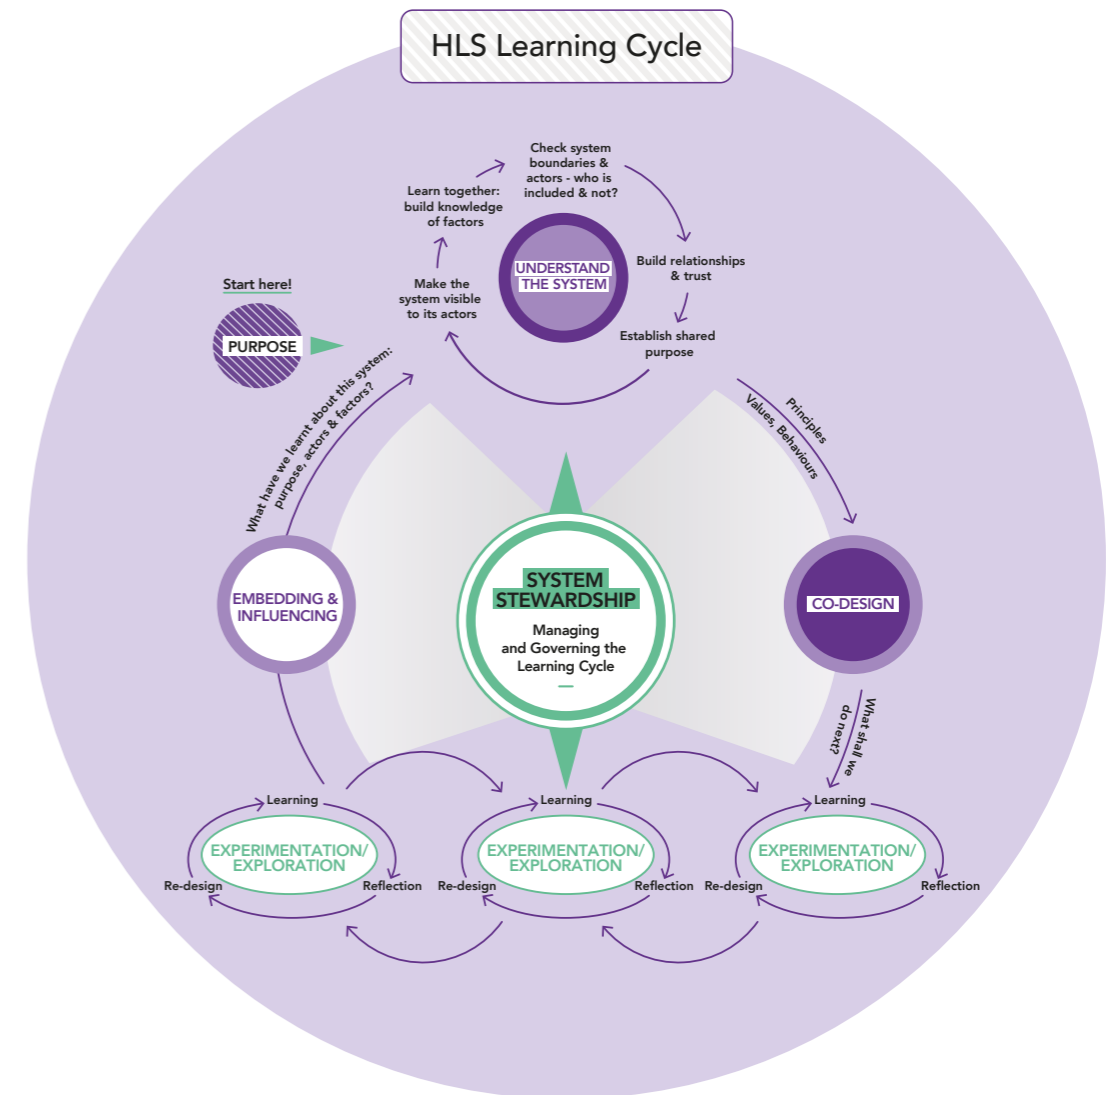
HLS Learning Cycle

Start here!

PURPOSE

UNDERSTAND THE SYSTEM

Check system boundaries & actors - who is included & not?

Build relationships & trust

Establish shared purpose

Make the system visible to its actors

Learn together: build knowledge of factors

Principles
Values, Behaviours

What have we learnt about this system: purpose, actors & factors?

EMBEDDING & INFLUENCING

SYSTEM STEWARDSHIP

Managing and Governing the Learning Cycle

CO-DESIGN

What shall we do next?

Learning
EXPERIMENTATION/ EXPLORATION
Re-design
Reflection

Learning
EXPERIMENTATION/ EXPLORATION
Re-design
Reflection

Learning
EXPERIMENTATION/ EXPLORATION
Re-design
Reflection